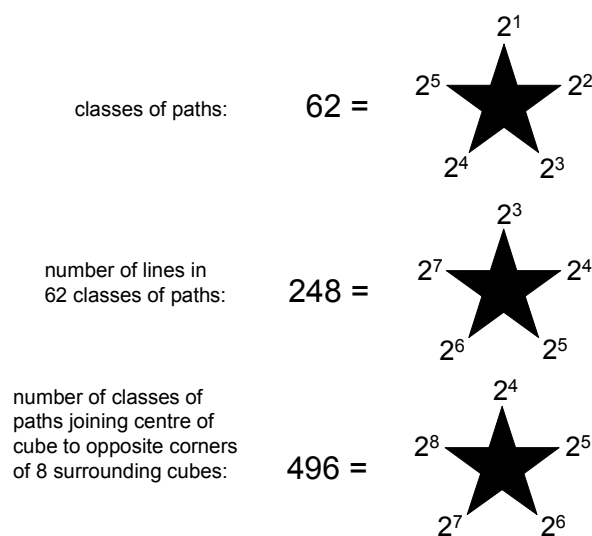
classes of paths: $62 =$

$2^1$

$2^5$ $2^2$

$2^4$ $2^3$

number of lines in 62 classes of paths: $248 =$

$2^3$

$2^7$ $2^4$

$2^6$ $2^5$

number of classes of paths joining centre of cube to opposite corners of 8 surrounding cubes: $496 =$

$2^4$

$2^8$ $2^5$

$2^7$ $2^6$